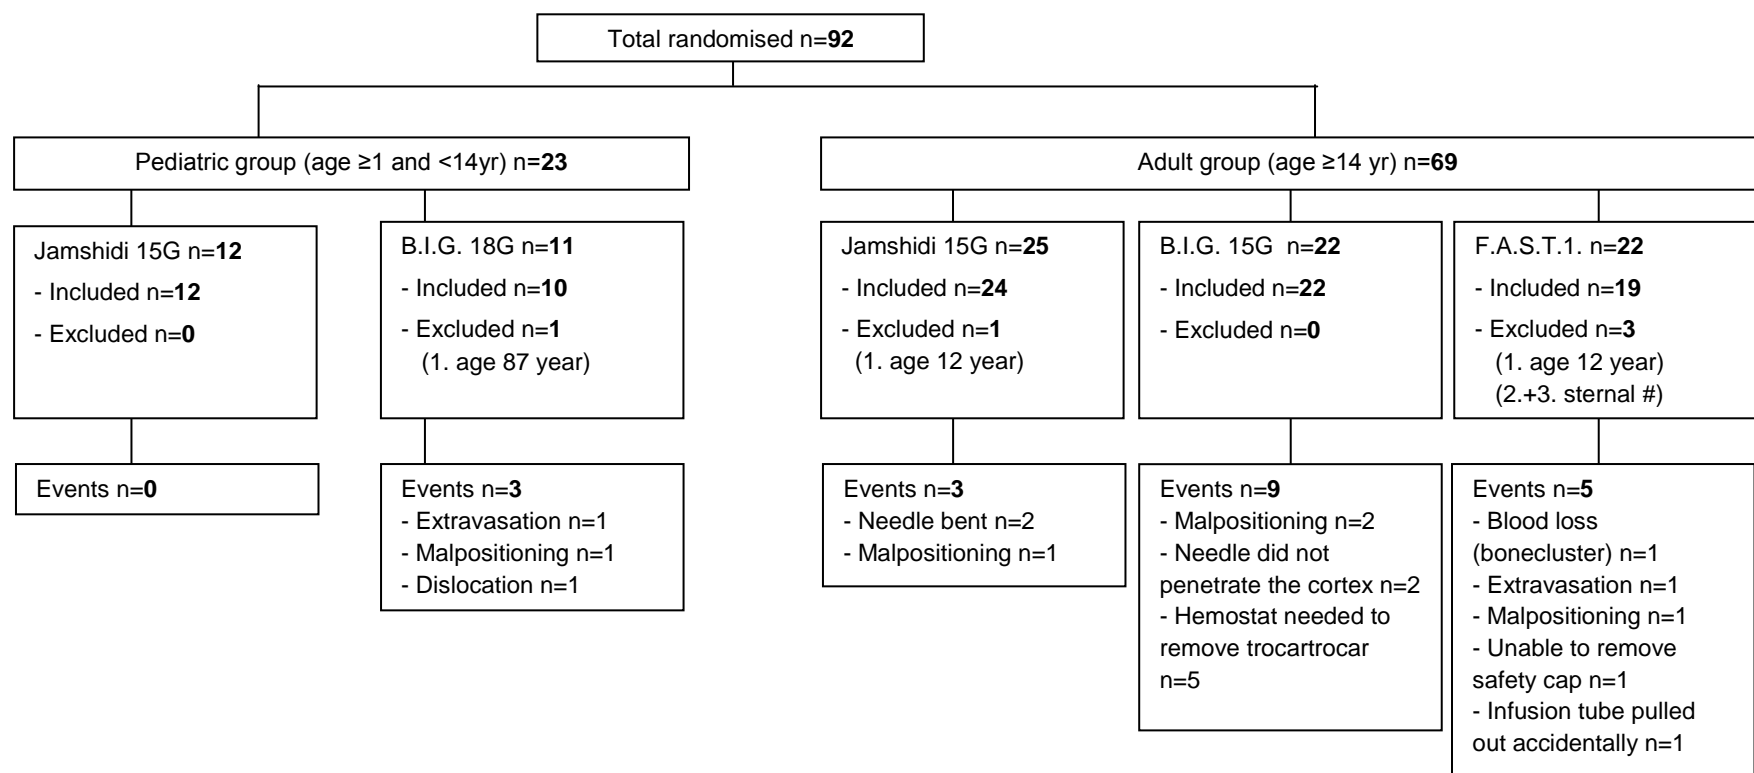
Total randomised n=92

Pediatric group (age ≥1 and <14yr) n=23

Adult group (age ≥14 yr) n=69

Jamshidi 15G n=12
- Included n=12
- Excluded n=0

B.I.G. 18G n=11
- Included n=10
- Excluded n=1
(1. age 87 year)

Jamshidi 15G n=25
- Included n=24
- Excluded n=1
(1. age 12 year)

B.I.G. 15G n=22
- Included n=22
- Excluded n=0

F.A.S.T.1. n=22
- Included n=19
- Excluded n=3
(1. age 12 year)
(2.+3. sternal #)

Events n=0

Events n=3
- Extravasation n=1
- Malpositioning n=1
- Dislocation n=1

Events n=3
- Needle bent n=2
- Malpositioning n=1

Events n=9
- Malpositioning n=2
- Needle did not penetrate the cortex n=2
- Hemostat needed to remove trocartrocar n=5

Events n=5
- Blood loss (bonecluster) n=1
- Extravasation n=1
- Malpositioning n=1
- Unable to remove safety cap n=1
- Infusion tube pulled out accidentally n=1